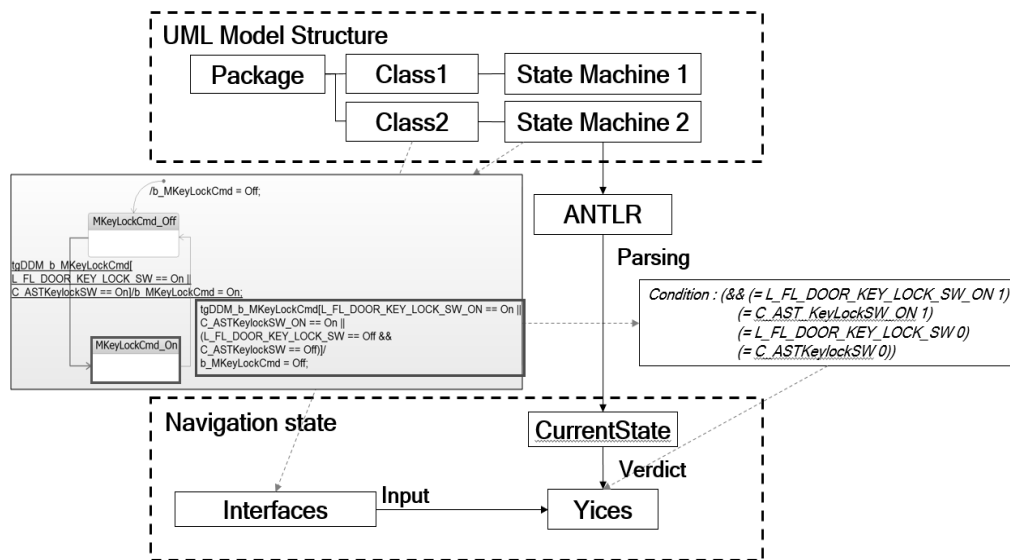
UML Model Structure

Package

Class1

State Machine 1

Class2

State Machine 2

/b_MKeyLockCmd = Off;

MKeyLockCmd_Off

tgDDM_b_MKeyLockCmd[ L_FL_DOOR_KEY_LOCK_SW == On || C_ASTKeylockSW == On]/b_MKeyLockCmd = On;

MKeyLockCmd_On

tgDDM_b_MKeyLockCmd[L_FL_DOOR_KEY_LOCK_SW_ON == On || C_ASTKeylockSW_ON == On || (L_FL_DOOR_KEY_LOCK_SW == Off && C_ASTKeylockSW == Off)]/ b_MKeyLockCmd = Off;

ANTLR

Parsing

Condition : (&& (= L_FL_DOOR_KEY_LOCK_SW_ON 1) (= C_AST_KeyLockSW_ON 1) (= L_FL_DOOR_KEY_LOCK_SW 0) (= C_ASTKeylockSW 0))

Navigation state

CurrentState

Verdict

Interfaces

Input

Yices